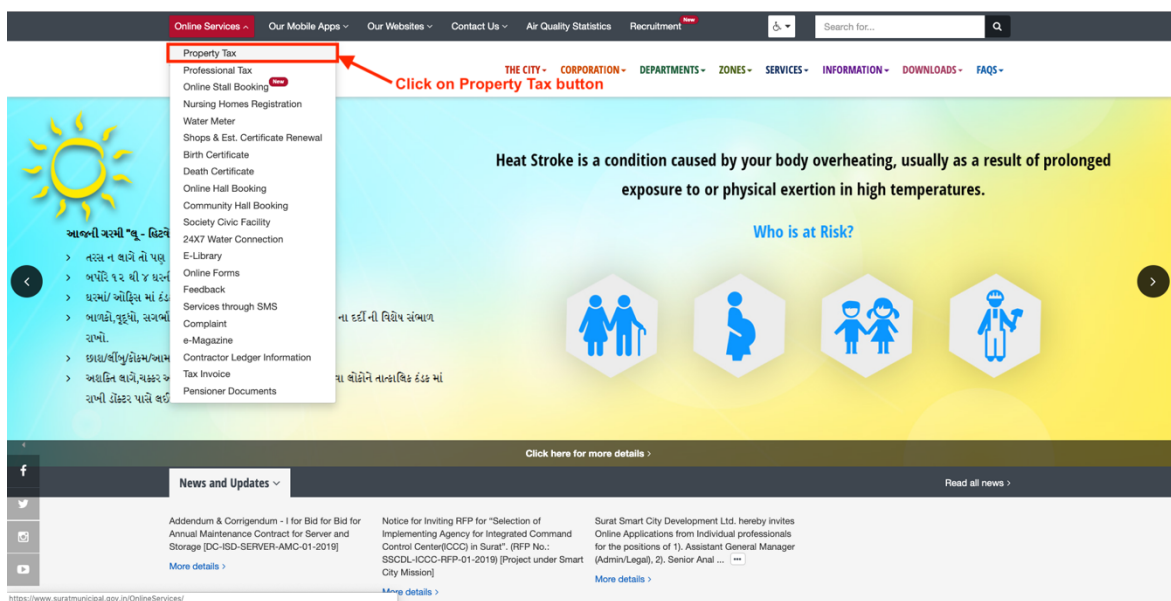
Online Services ^ Our Mobile Apps ⌄ Our Websites ⌄ Contact Us ⌄ Air Quality Statistics Recruitment New

Search for...

Property Tax
Professional Tax
Online Stall Booking New
Nursing Homes Registration
Water Meter
Shops & Est. Certificate Renewal
Birth Certificate
Death Certificate
Online Hall Booking
Community Hall Booking
Society Civic Facility
24X7 Water Connection
E-Library
Online Forms
Feedback
Services through SMS
Complaint
e-Magazine
Contractor Ledger Information
Tax Invoice
Pensioner Documents

Click on Property Tax button

THE CITY ▾ CORPORATION ▾ DEPARTMENTS ▾ ZONES ▾ SERVICES ▾ INFORMATION ▾ DOWNLOADS ▾ FAQS ▾

આજની ગરમી "લૂ - હિટ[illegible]
> તરસ ન લાગે તો પણ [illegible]
> બપોરે ૧૨ થી ૪ ઘરની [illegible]
> ઘરમાં/ ઓફિસ માં ઠં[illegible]
> બાળકો,વૃદ્ધો, સગર્ભા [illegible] ના દર્દી ની વિશેષ સંભાળ રાખો.
> છાશ/લીંબુ/કોકમ/આમ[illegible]
> અશક્તિ લાગે,ચક્કર આ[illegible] યા લોકોને તાત્કાલિક ઠંડક માં રાખી ડોક્ટર પાસે લઈ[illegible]

Heat Stroke is a condition caused by your body overheating, usually as a result of prolonged exposure to or physical exertion in high temperatures.

Who is at Risk?

Click here for more details ›

News and Updates ⌄

Read all news ›

Addendum & Corrigendum - I for Bid for Bid for Annual Maintenance Contract for Server and Storage [DC-ISD-SERVER-AMC-01-2019]
More details ›

Notice for Inviting RFP for "Selection of Implementing Agency for Integrated Command Control Center(ICCC) in Surat". (RFP No.: SSCDL-ICCC-RFP-01-2019) [Project under Smart City Mission]
More details ›

Surat Smart City Development Ltd. hereby invites Online Applications from Individual professionals for the positions of 1). Assistant General Manager (Admin/Legal), 2). Senior Anal ... ...
More details ›

https://www.suratmunicipal.gov.in/OnlineServices/